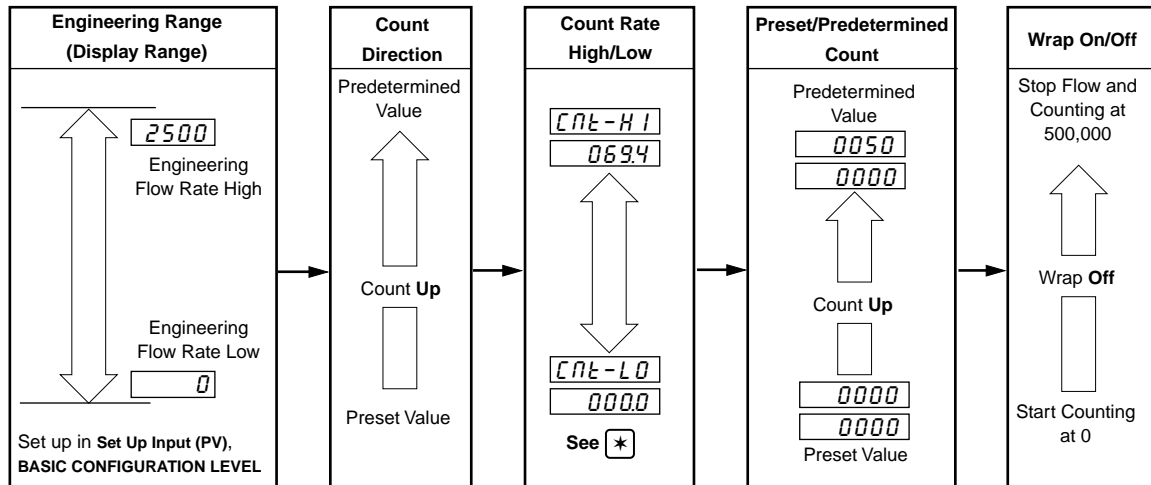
Engineering Range (Display Range)

2500

Engineering Flow Rate High

Engineering Flow Rate Low

0

Set up in Set Up Input (PV), BASIC CONFIGURATION LEVEL

Count Direction

Predetermined Value

Count Up

Preset Value

Count Rate High/Low

CNt-HI

069.4

CNt-LO

000.0

See $\ast$

Preset/Predetermined Count

Predetermined Value

0050

0000

Count Up

0000

0000

Preset Value

Wrap On/Off

Stop Flow and Counting at 500,000

Wrap Off

Start Counting at 0